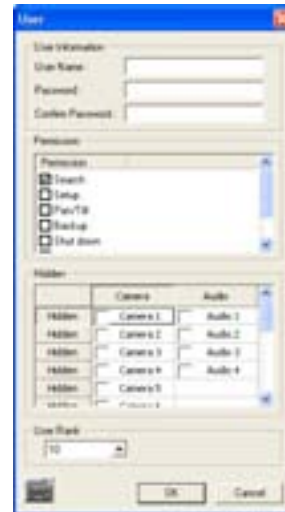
User

User Information

User Name

Password

Confirm Password

Permission

Permission

Search

Setup

Pan/Tilt

Backup

Shut down

Hidden

| | Camera | | Audio |
|---|---|---|---|
| Hidden | | Camera 1 | Audio 1 |
| Hidden | | Camera 2 | Audio 2 |
| Hidden | | Camera 3 | Audio 3 |
| Hidden | | Camera 4 | Audio 4 |
| Hidden | | Camera 5 | |
| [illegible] | | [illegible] | |

User Rank

10

OK

Cancel